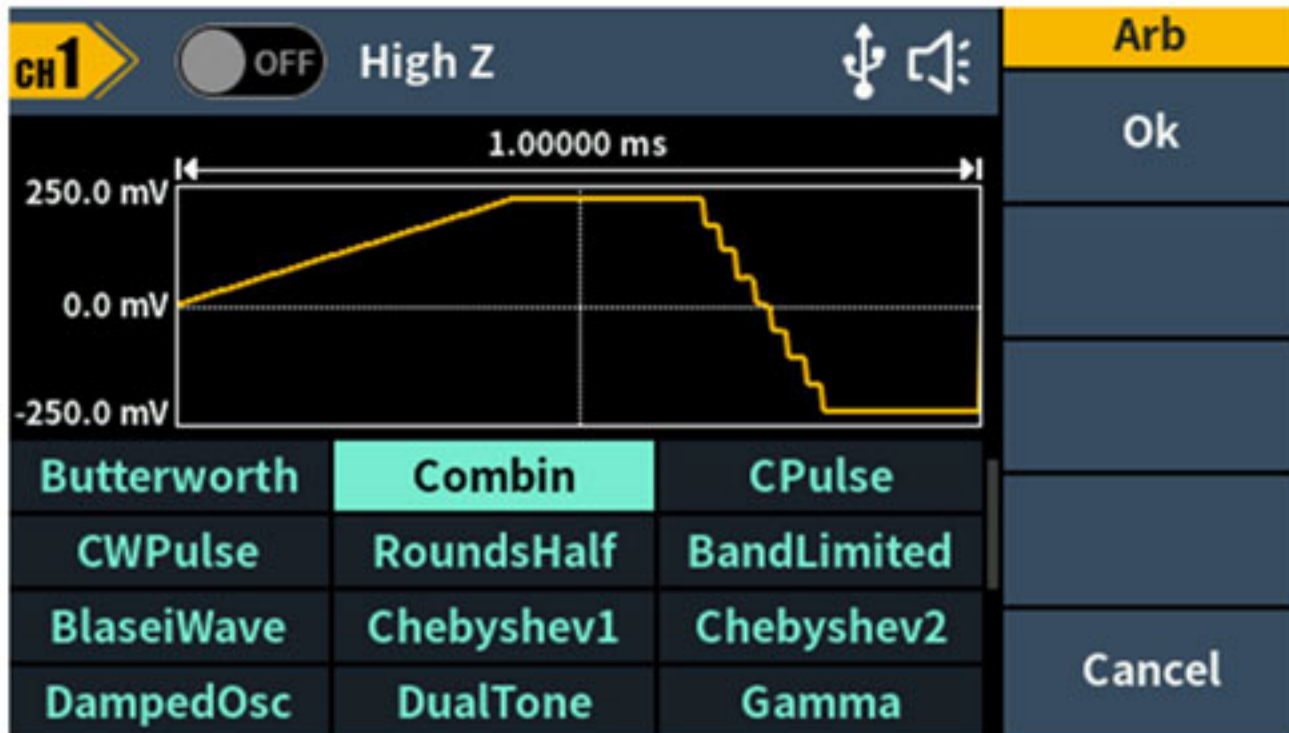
CH1 OFF High Z

Arb

Ok

1.00000 ms

250.0 mV

0.0 mV

-250.0 mV

| Butterworth | Combin | CPulse |
|---|---|---|
| CWPulse | RoundsHalf | BandLimited |
| BlaseiWave | Chebyshev1 | Chebyshev2 |
| DampedOsc | DualTone | Gamma |

Cancel